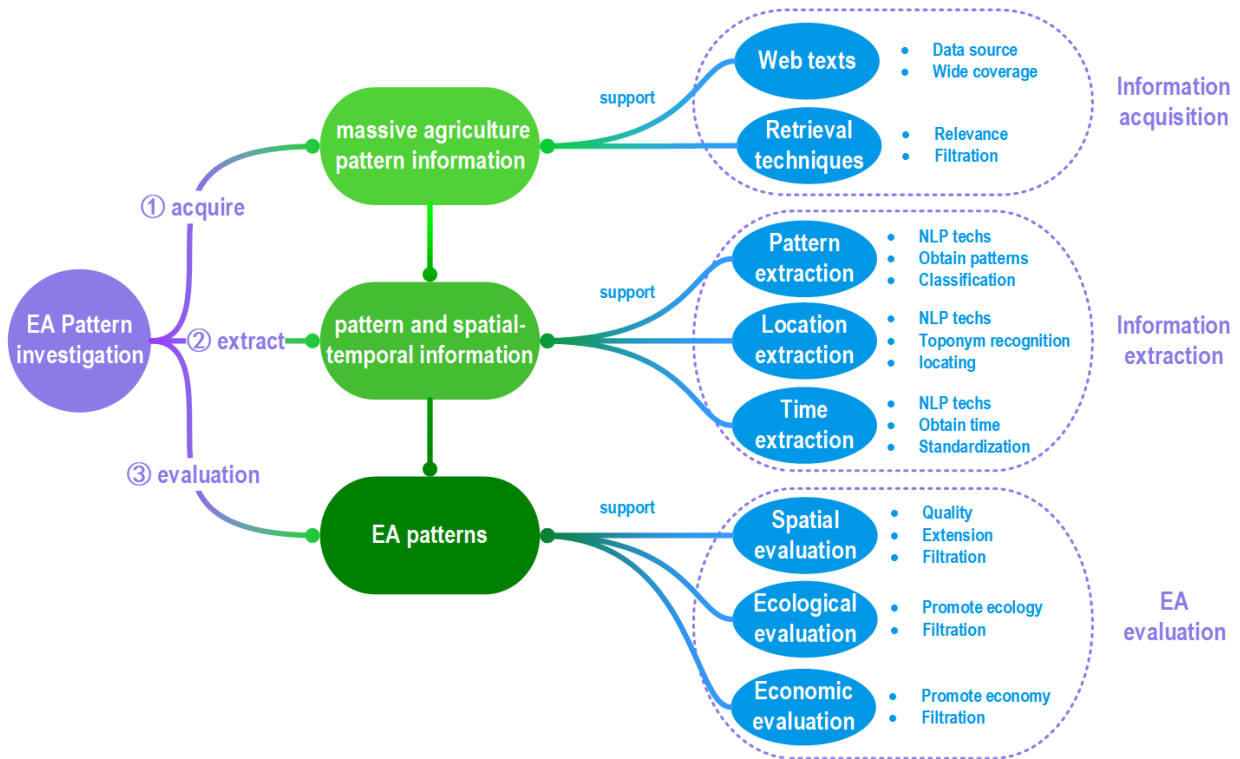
EA Pattern investigation

① acquire

② extract

③ evaluation

massive agriculture pattern information

pattern and spatial-temporal information

EA patterns

support

Web texts
- Data source
- Wide coverage

Retrieval techniques
- Relevance
- Filtration

Information acquisition

support

Pattern extraction
- NLP techs
- Obtain patterns
- Classification

Location extraction
- NLP techs
- Toponym recognition
- locating

Time extraction
- NLP techs
- Obtain time
- Standardization

Information extraction

support

Spatial evaluation
- Quality
- Extension
- Filtration

Ecological evaluation
- Promote ecology
- Filtration

Economic evaluation
- Promote economy
- Filtration

EA evaluation